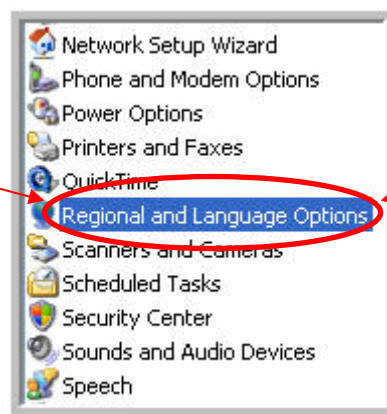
Network Setup Wizard
Phone and Modem Options
Power Options
Printers and Faxes
QuickTime
Regional and Language Options
Scanners and Cameras
Scheduled Tasks
Security Center
Sounds and Audio Devices
Speech